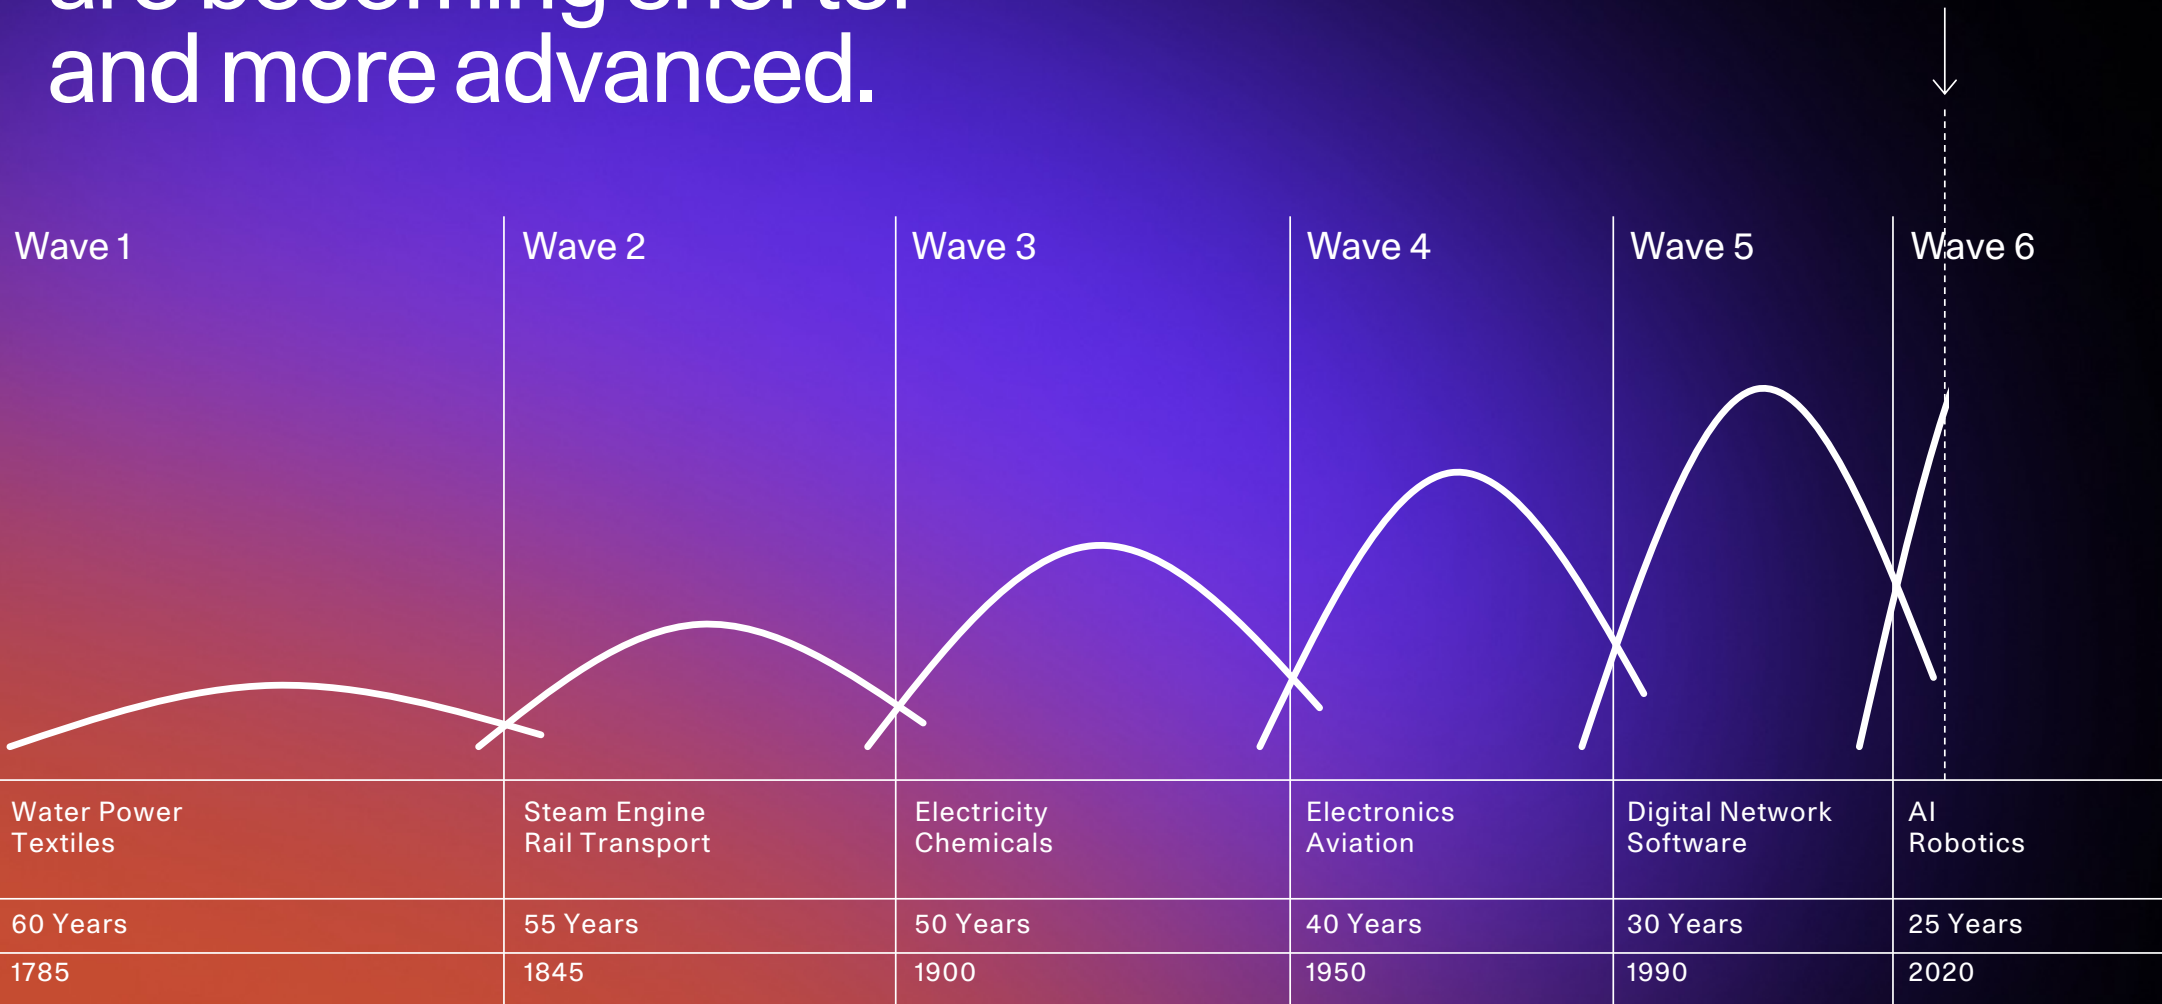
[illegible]
and more advanced.

| Wave 1 | Wave 2 | Wave 3 | Wave 4 | Wave 5 | Wave 6 |
|---|---|---|---|---|---|
| Water Power Textiles | Steam Engine Rail Transport | Electricity Chemicals | Electronics Aviation | Digital Network Software | AI Robotics |
| 60 Years | 55 Years | 50 Years | 40 Years | 30 Years | 25 Years |
| 1785 | 1845 | 1900 | 1950 | 1990 | 2020 |